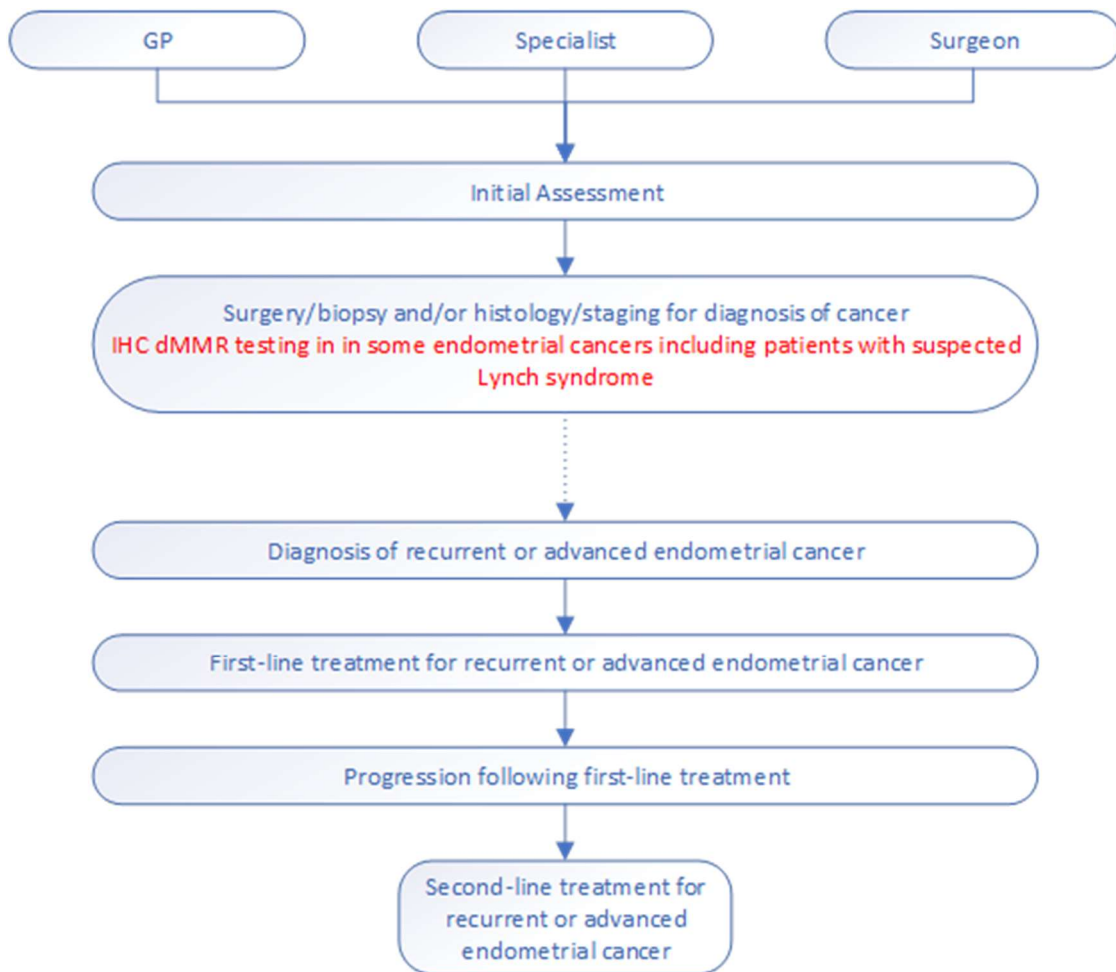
GP

Specialist

Surgeon

Initial Assessment

Surgery/biopsy and/or histology/staging for diagnosis of cancer
IHC dMMR testing in in some endometrial cancers including patients with suspected Lynch syndrome

Diagnosis of recurrent or advanced endometrial cancer

First-line treatment for recurrent or advanced endometrial cancer

Progression following first-line treatment

Second-line treatment for recurrent or advanced endometrial cancer